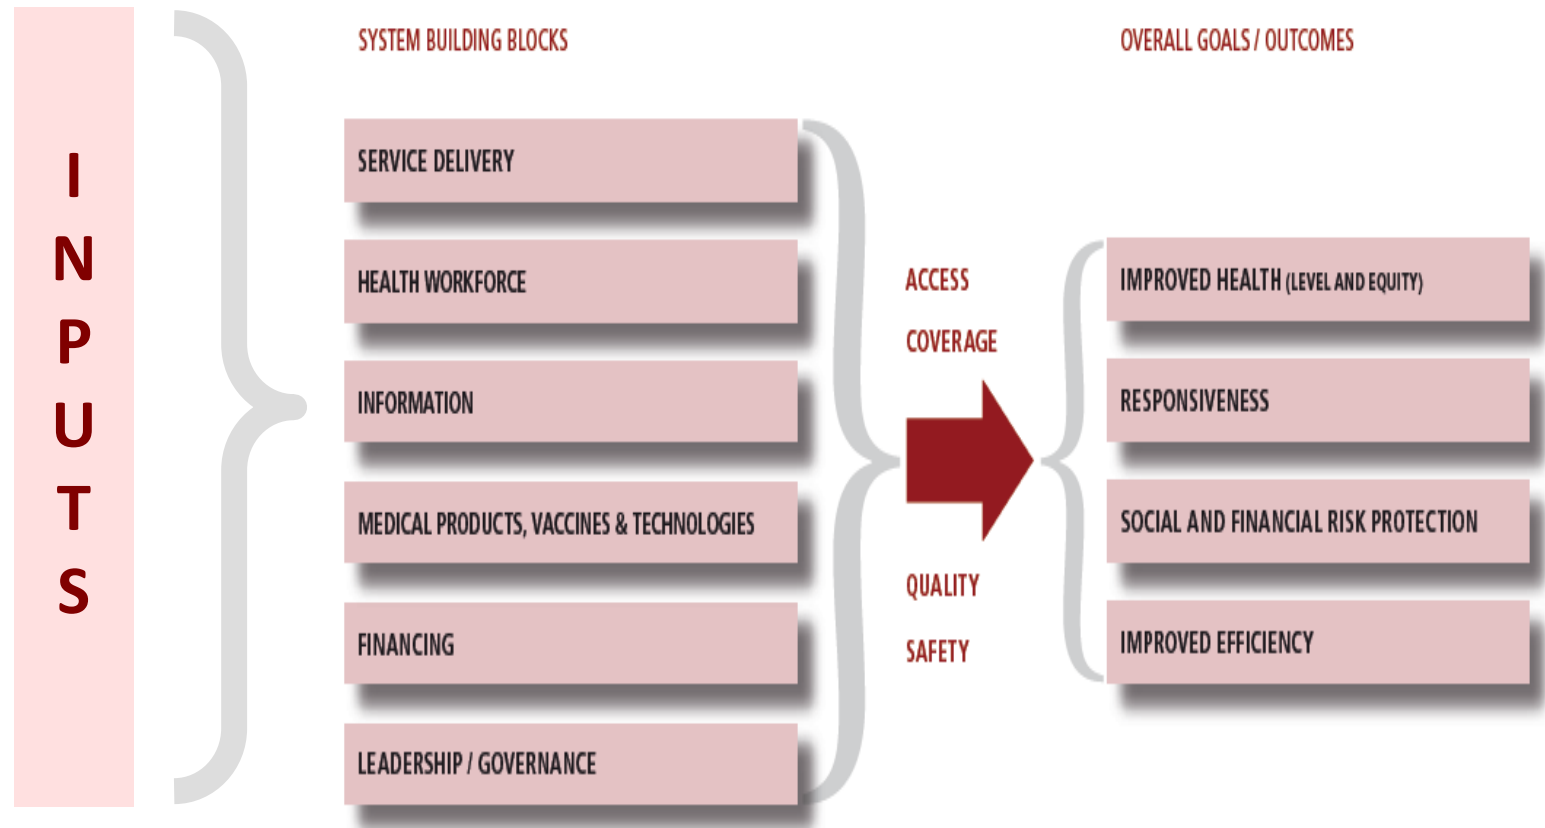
INPUTS

SYSTEM BUILDING BLOCKS

SERVICE DELIVERY

HEALTH WORKFORCE

INFORMATION

MEDICAL PRODUCTS, VACCINES & TECHNOLOGIES

FINANCING

LEADERSHIP / GOVERNANCE

ACCESS

COVERAGE

QUALITY

SAFETY

OVERALL GOALS / OUTCOMES

IMPROVED HEALTH (LEVEL AND EQUITY)

RESPONSIVENESS

SOCIAL AND FINANCIAL RISK PROTECTION

IMPROVED EFFICIENCY